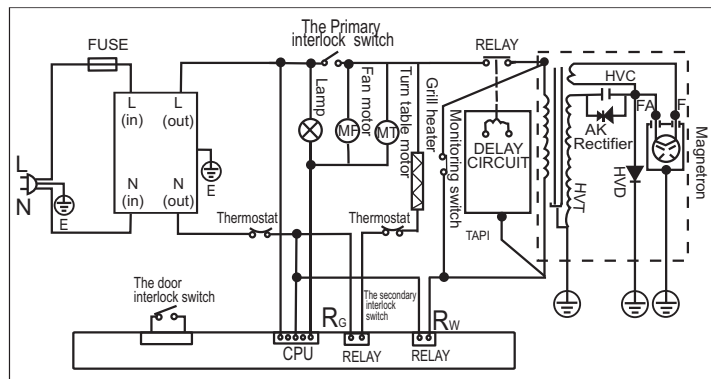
FUSE

The Primary interlock switch

RELAY

L (in)

L (out)

N (in)

N (out)

L

N

E

E

Lamp

Fan motor

Turn table motor

Grill heater

Monitoring switch

MF

MT

DELAY CIRCUIT

TAPI

HVC

FA

F

AK

Rectifier

HVT

HVD

Magnetron

Thermostat

Thermostat

The door interlock switch

$R_G$

The secondary interlock switch

$R_W$

CPU

RELAY

RELAY